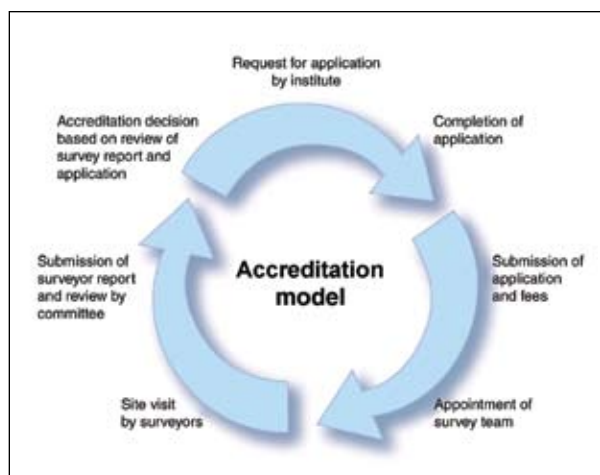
Request for application by institute

Completion of application

Submission of application and fees

Appointment of survey team

Site visit by surveyors

Submission of surveyor report and review by committee

Accreditation decision based on review of survey report and application

Accreditation model